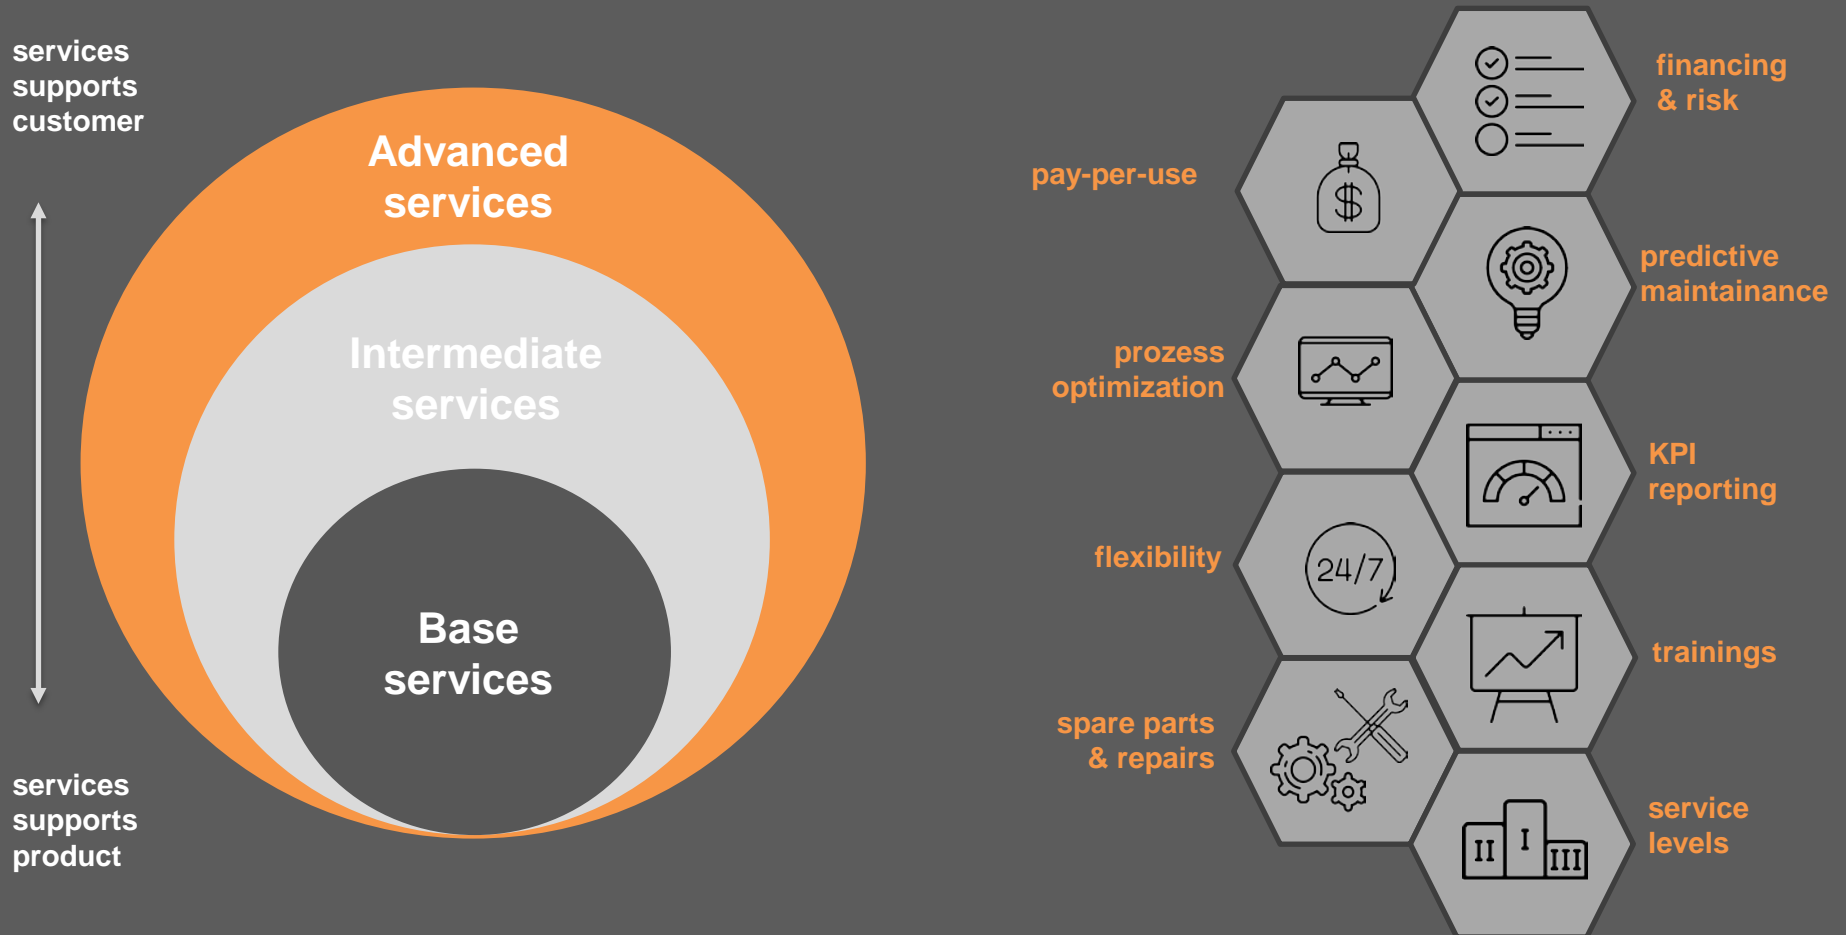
services supports customer

Advanced services

Intermediate services

Base services

services supports product

financing & risk

pay-per-use

predictive maintainance

prozess optimization

KPI reporting

flexibility

24/7

trainings

spare parts & repairs

service levels

II I III